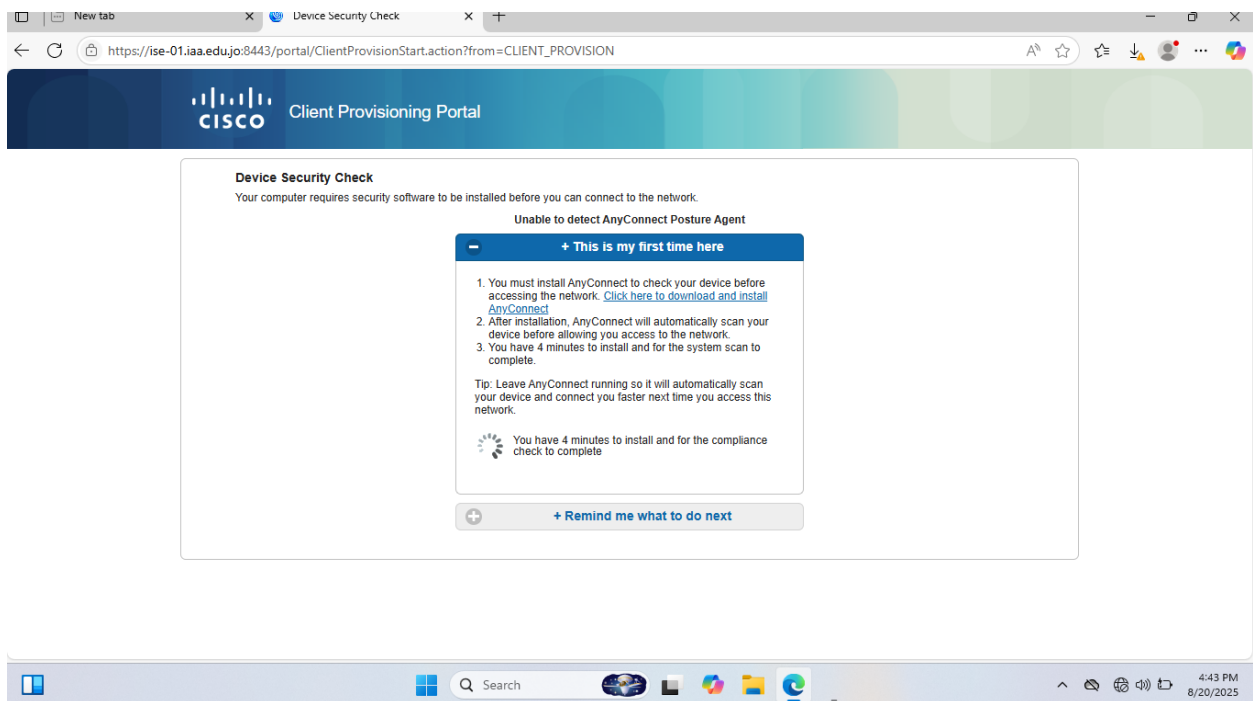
New tab
Device Security Check
https://ise-01.iaa.edu.jo:8443/portal/ClientProvisionStart.action?from=CLIENT_PROVISION

cisco Client Provisioning Portal

Device Security Check
Your computer requires security software to be installed before you can connect to the network.

Unable to detect AnyConnect Posture Agent

+ This is my first time here

1. You must install AnyConnect to check your device before accessing the network. Click here to download and install AnyConnect
2. After installation, AnyConnect will automatically scan your device before allowing you access to the network.
3. You have 4 minutes to install and for the system scan to complete.

Tip: Leave AnyConnect running so it will automatically scan your device and connect you faster next time you access this network.

You have 4 minutes to install and for the compliance check to complete

+ Remind me what to do next

Search
4:43 PM
8/20/2025